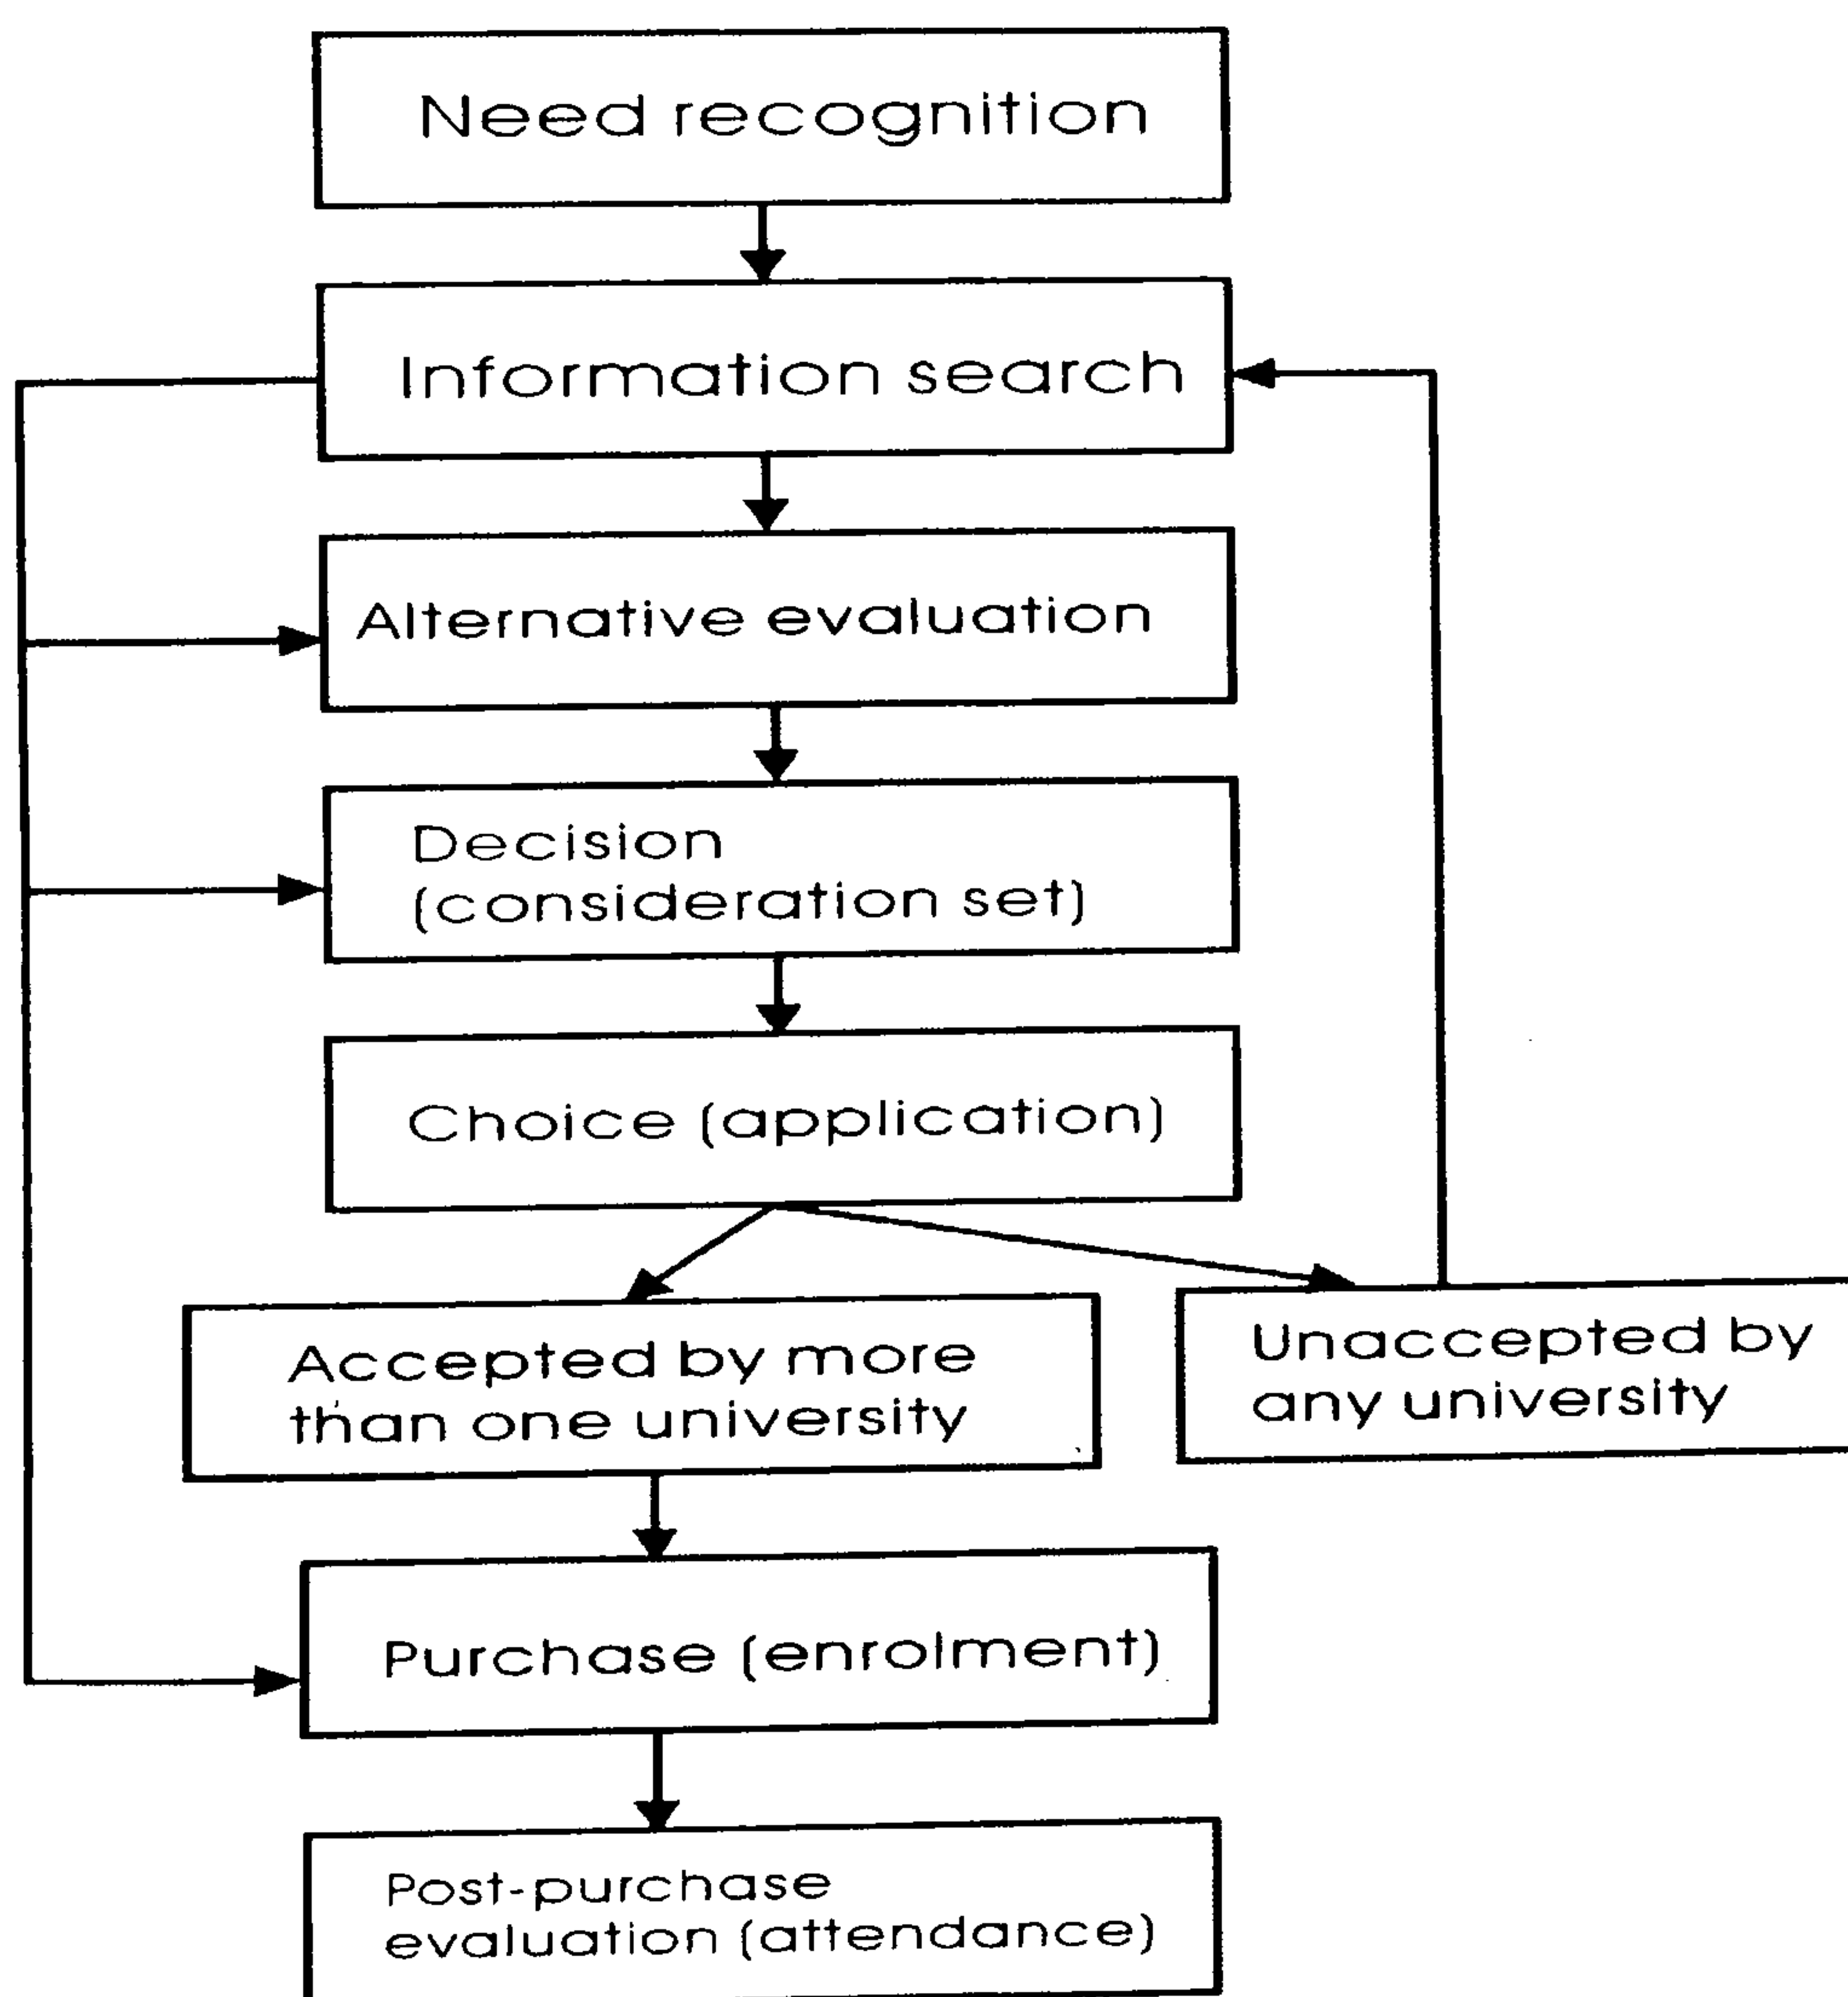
Need recognition

Information search

Alternative evaluation

Decision
(consideration set)

Choice (application)

Accepted by more than one university

Unaccepted by any university

Purchase (enrolment)

Post-purchase evaluation (attendance)